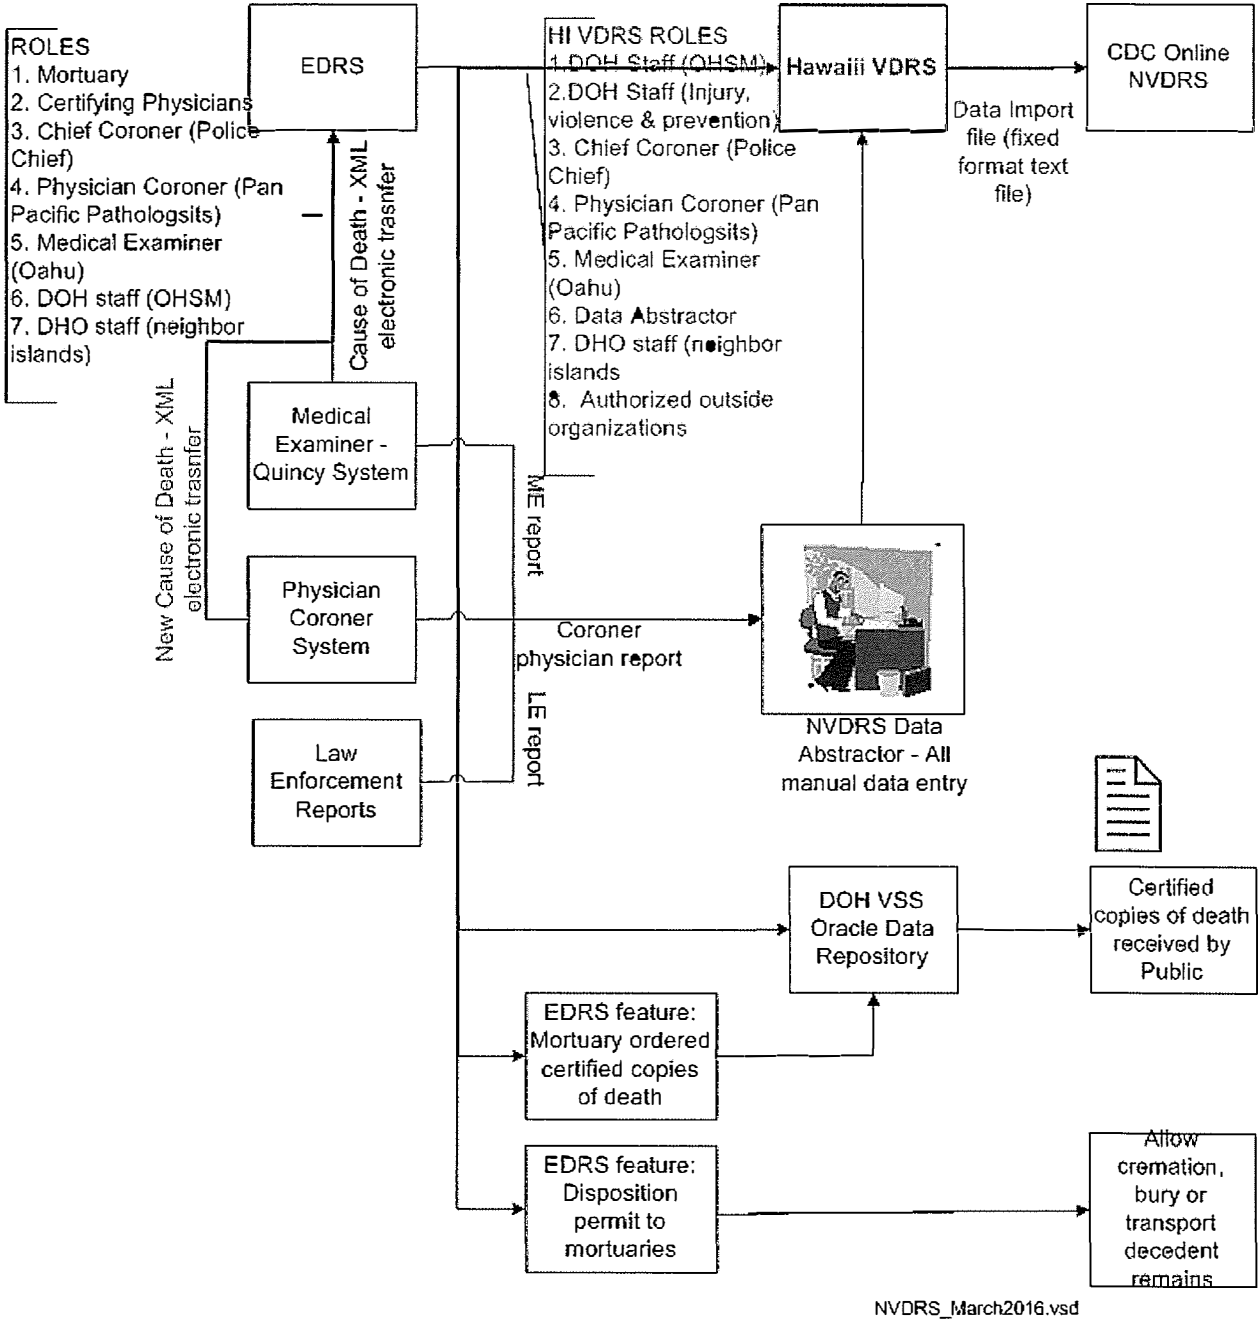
ROLES
1. Mortuary
2. Certifying Physicians
3. Chief Coroner (Police Chief)
4. Physician Coroner (Pan Pacific Pathologsits)
5. Medical Examiner (Oahu)
6. DOH staff (OHSM)
7. DHO staff (neighbor islands)

EDRS

Cause of Death - XML electronic trasnfer

New Cause of Death - XML electronic trasnfer

HI VDRS ROLES
1.DOH Staff (OHSM)
2.DOH Staff (Injury, violence & prevention)
3. Chief Coroner (Police Chief)
4. Physician Coroner (Pan Pacific Pathologsits)
5. Medical Examiner (Oahu)
6. Data Abstractor
7. DHO staff (neighbor islands
8. Authorized outside organizations

Hawaiii VDRS

CDC Online NVDRS

Data Import file (fixed format text file)

Medical Examiner - Quincy System

ME report

Physician Coroner System

Coroner physician report

LE report

Law Enforcement Reports

NVDRS Data Abstractor - All manual data entry

DOH VSS Oracle Data Repository

Certified copies of death received by Public

EDRS feature: Mortuary ordered certified copies of death

EDRS feature: Disposition permit to mortuaries

Allow cremation, bury or transport decedent remains

NVDRS_March2016.vsd